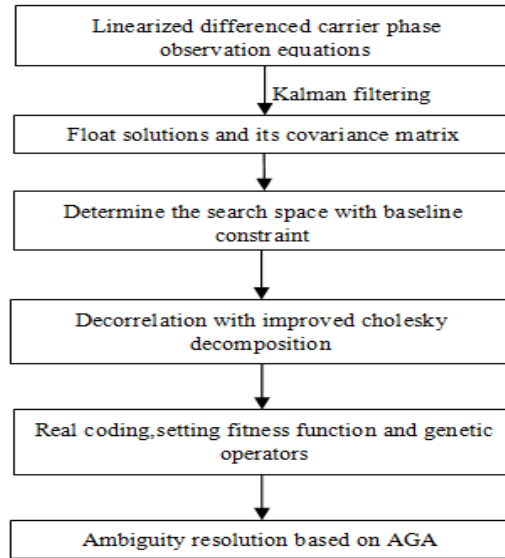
Linearized differenced carrier phase observation equations

Kalman filtering

Float solutions and its covariance matrix

Determine the search space with baseline constraint

Decorrelation with improved cholesky decomposition

Real coding,setting fitness function and genetic operators

Ambiguity resolution based on AGA